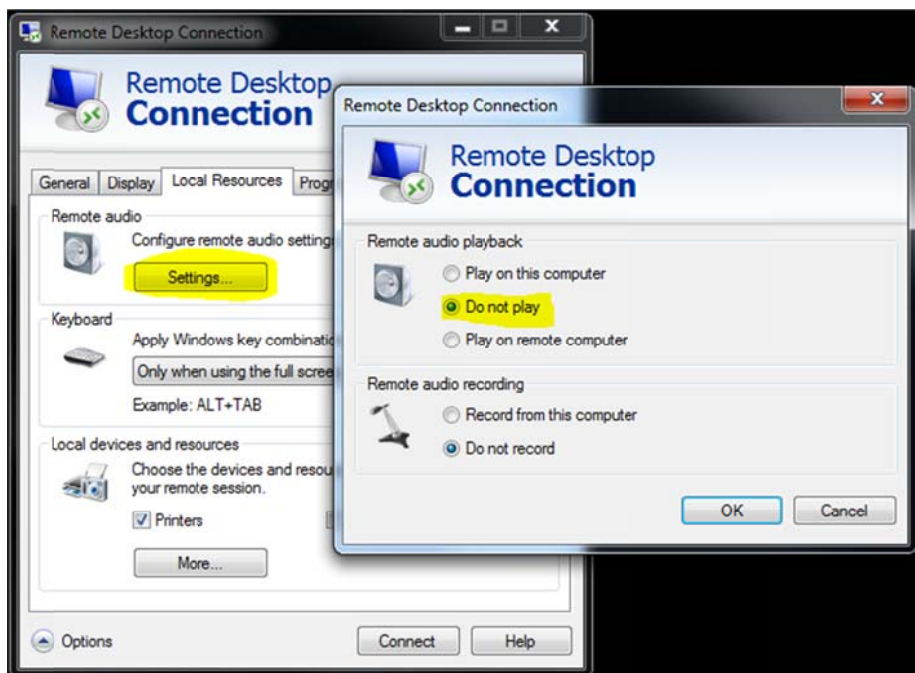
Remote Desktop Connection

Remote Desktop Connection

General Display Local Resources Progr

Remote audio

Configure remote audio setting

Settings...

Keyboard

Apply Windows key combinatio

Only when using the full scre

Example: ALT+TAB

Local devices and resources

Choose the devices and resou your remote session.

Printers

More...

Options

Connect Help

Remote Desktop Connection

Remote Desktop Connection

Remote audio playback

Play on this computer

Do not play

Play on remote computer

Remote audio recording

Record from this computer

Do not record

OK Cancel